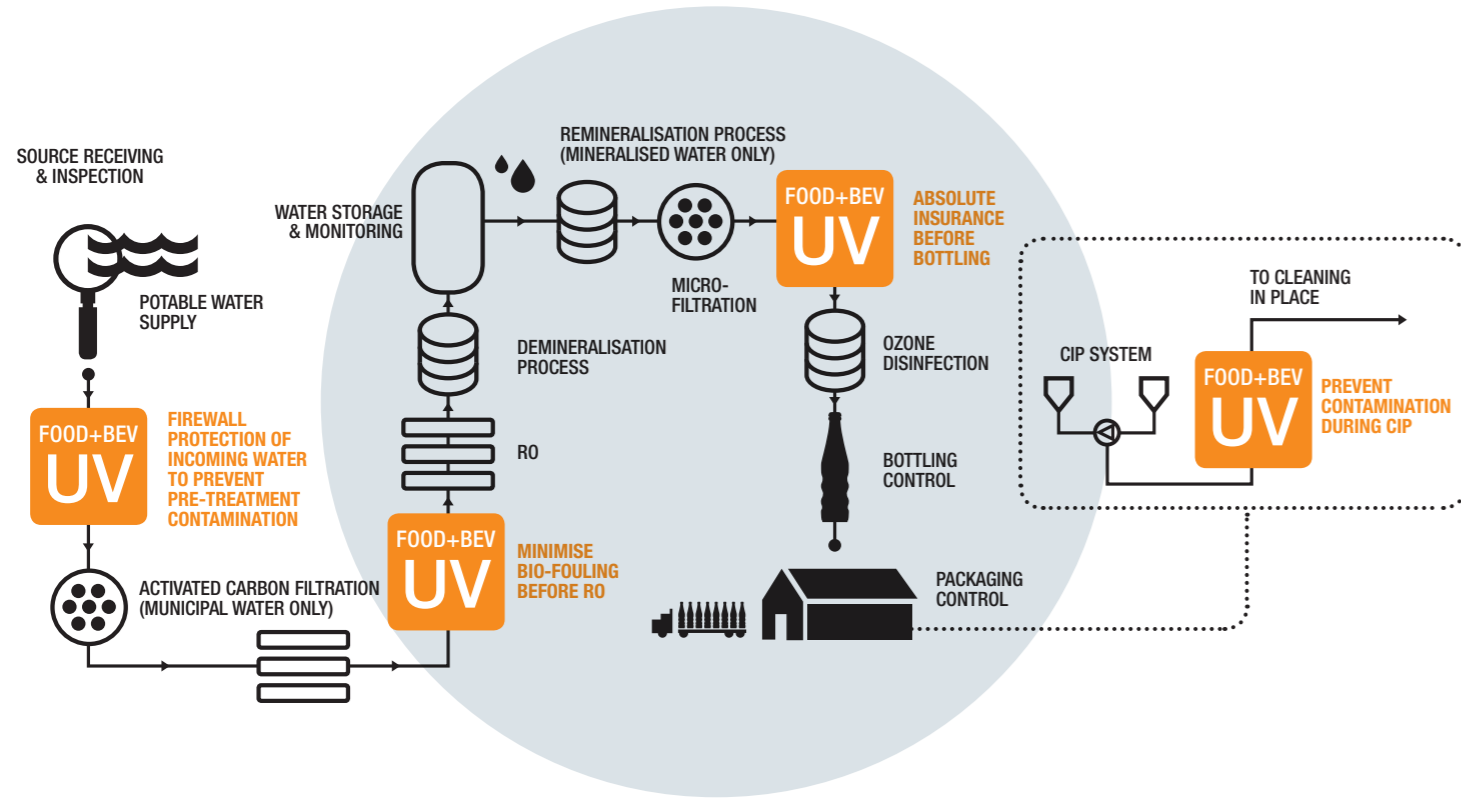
SOURCE RECEIVING & INSPECTION

POTABLE WATER SUPPLY

FOOD+BEV
UV

FIREWALL PROTECTION OF INCOMING WATER TO PREVENT PRE-TREATMENT CONTAMINATION

ACTIVATED CARBON FILTRATION (MUNICIPAL WATER ONLY)

FOOD+BEV
UV

MINIMISE BIO-FOULING BEFORE RO

RO

DEMINERALISATION PROCESS

WATER STORAGE & MONITORING

REMINERALISATION PROCESS (MINERALISED WATER ONLY)

MICRO-FILTRATION

FOOD+BEV
UV

ABSOLUTE INSURANCE BEFORE BOTTLING

OZONE DISINFECTION

BOTTLING CONTROL

PACKAGING CONTROL

CIP SYSTEM

TO CLEANING IN PLACE

FOOD+BEV
UV

PREVENT CONTAMINATION DURING CIP